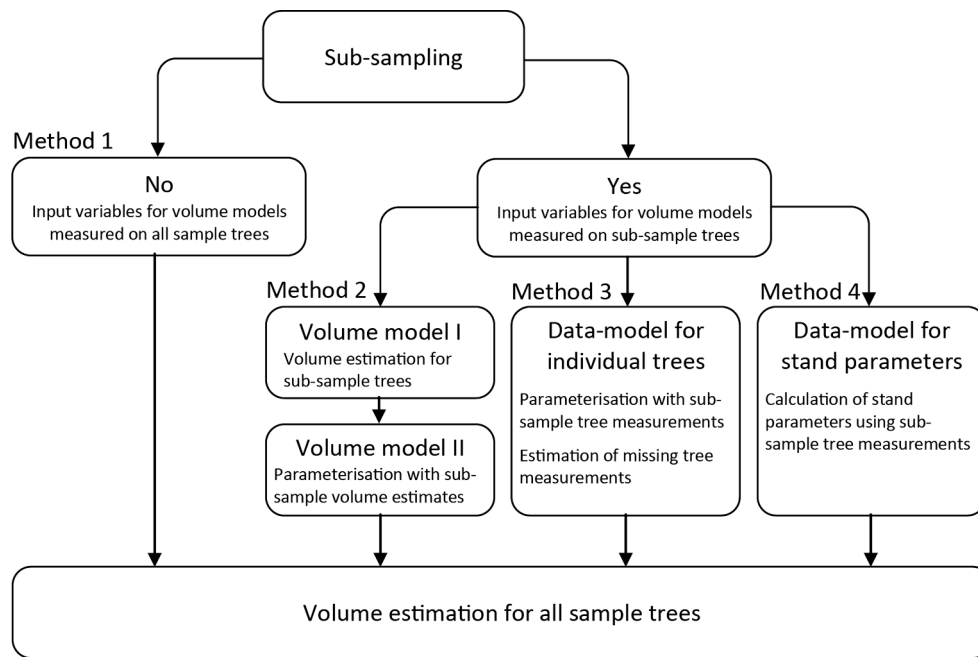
Sub-sampling

Method 1

No
Input variables for volume models measured on all sample trees

Yes
Input variables for volume models measured on sub-sample trees

Method 2

Volume model I
Volume estimation for sub-sample trees

Volume model II
Parameterisation with sub-sample volume estimates

Method 3

Data-model for individual trees
Parameterisation with sub-sample tree measurements
Estimation of missing tree measurements

Method 4

Data-model for stand parameters
Calculation of stand parameters using sub-sample tree measurements

Volume estimation for all sample trees